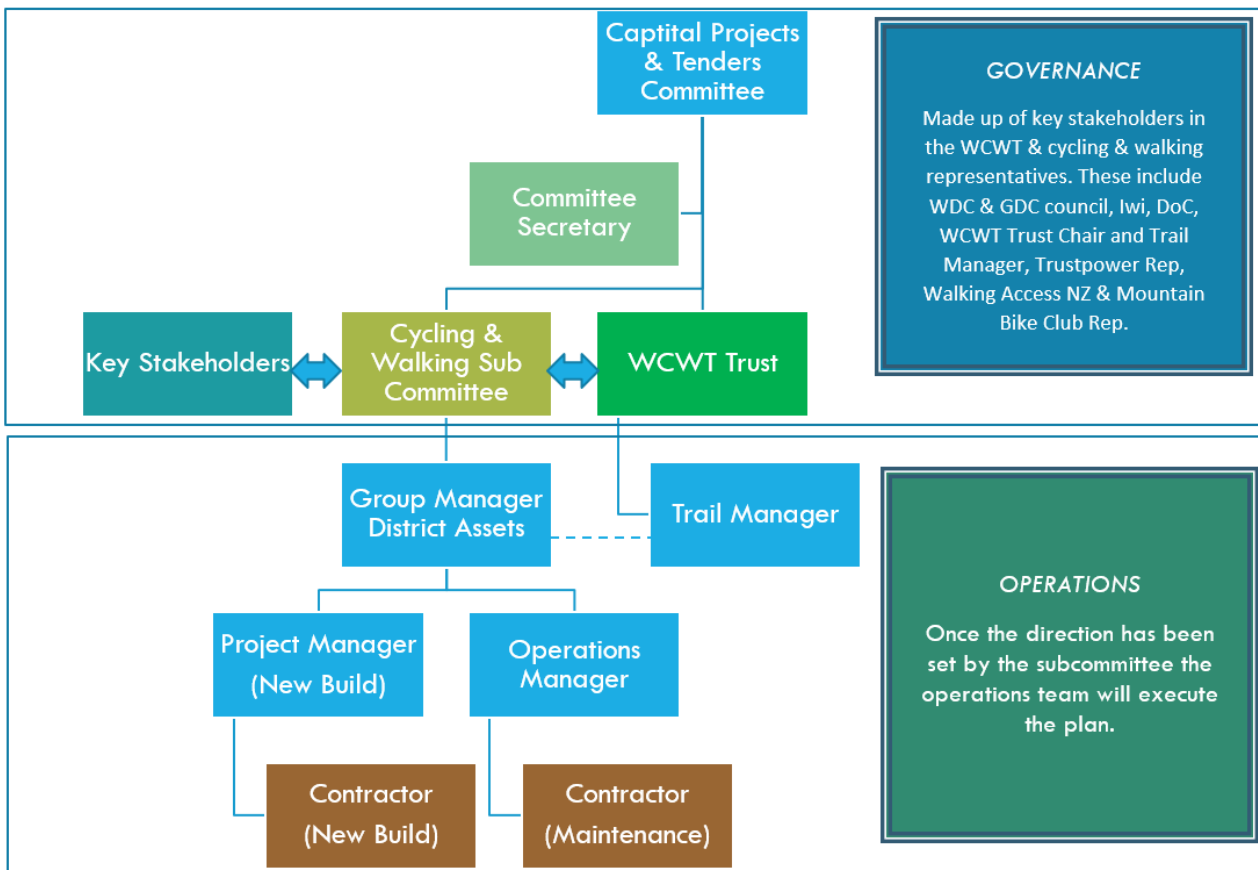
Captital Projects & Tenders Committee

Committee Secretary

Key Stakeholders

Cycling & Walking Sub Committee

WCWT Trust

GOVERNANCE

Made up of key stakeholders in the WCWT & cycling & walking representatives. These include WDC & GDC council, Iwi, DoC, WCWT Trust Chair and Trail Manager, Trustpower Rep, Walking Access NZ & Mountain Bike Club Rep.

Group Manager District Assets

Trail Manager

Project Manager (New Build)

Operations Manager

Contractor (New Build)

Contractor (Maintenance)

OPERATIONS

Once the direction has been set by the subcommittee the operations team will execute the plan.